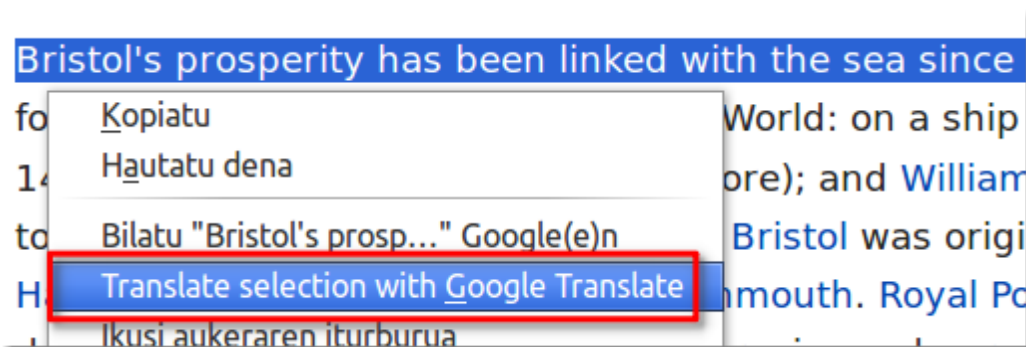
Bristol's prosperity has been linked with the sea since

fo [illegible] World: on a ship

14 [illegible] ore); and William

to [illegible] Bristol was origi

H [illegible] mouth. Royal Po

Kopiatu
Hautatu dena
Bilatu "Bristol's prosp..." Google(e)n
Translate selection with Google Translate
Ikusi aukeraren iturburua